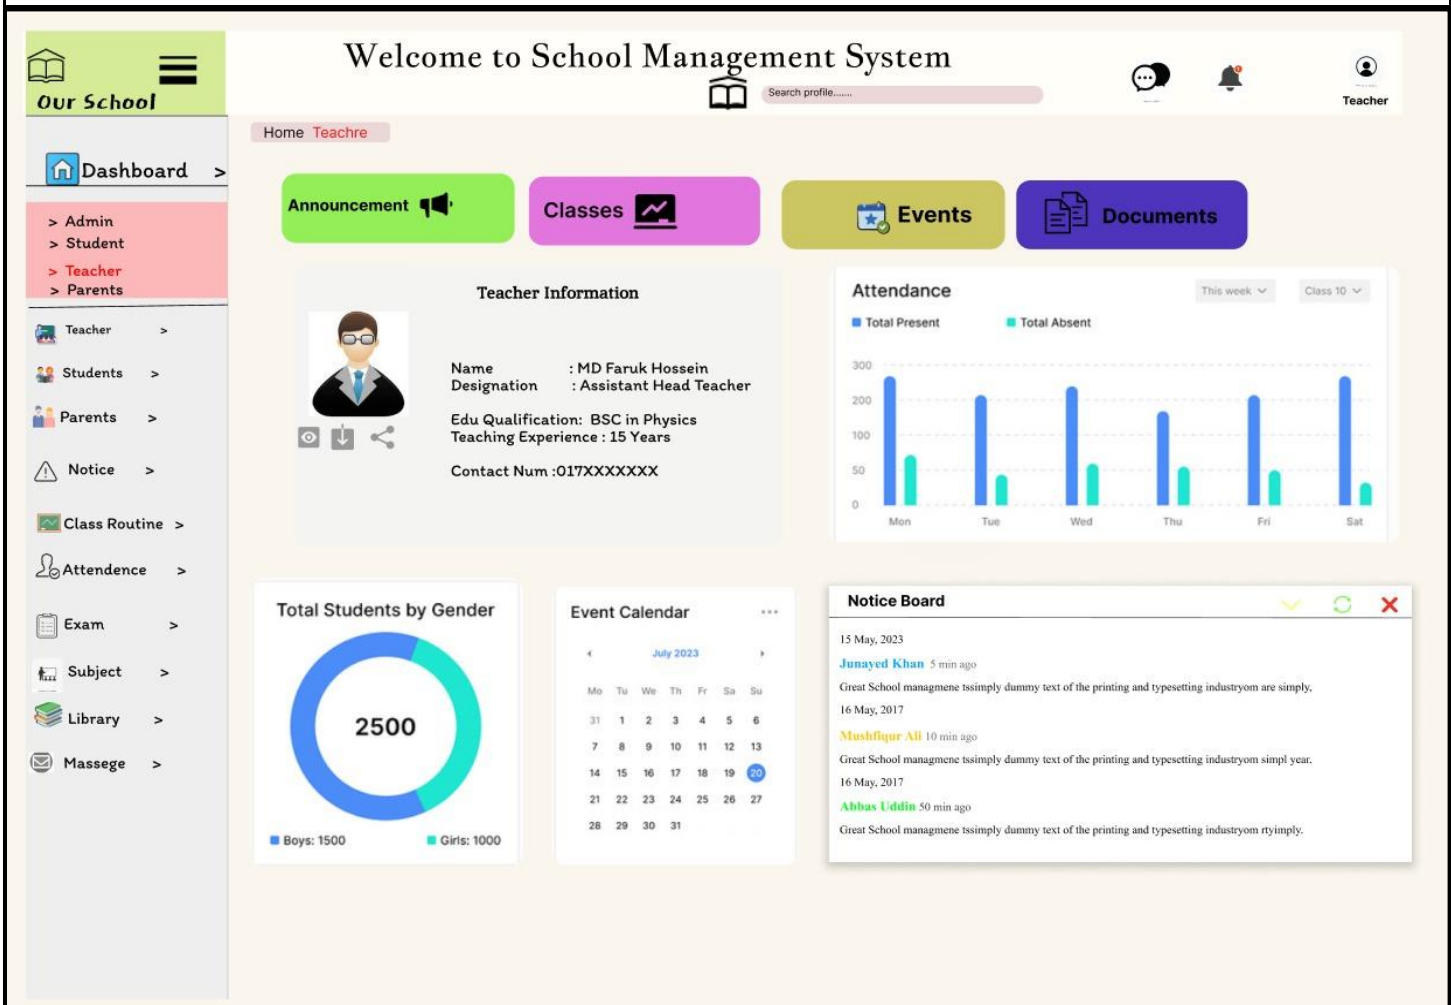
Our School

Welcome to School Management System

Search profile.......

Teacher

Home Teachre

Dashboard >

> Admin
> Student
> Teacher
> Parents

Teacher >
Students >
Parents >
Notice >
Class Routine >
Attendence >
Exam >
Subject >
Library >
Massege >

Announcement

Classes

Events

Documents

Teacher Information

Name : MD Faruk Hossein
Designation : Assistant Head Teacher

Edu Qualification: BSC in Physics
Teaching Experience : 15 Years

Contact Num :017XXXXXXX

Attendance

This week

Class 10

Total Present
Total Absent

300
200
100
50
0

Mon Tue Wed Thu Fri Sat

Total Students by Gender

2500

Boys: 1500
Girls: 1000

Event Calendar

...

July 2023

| Mo | Tu | We | Th | Fr | Sa | Su |
|---|---|---|---|---|---|---|
| 31 | 1 | 2 | 3 | 4 | 5 | 6 |
| 7 | 8 | 9 | 10 | 11 | 12 | 13 |
| 14 | 15 | 16 | 17 | 18 | 19 | 20 |
| 21 | 22 | 23 | 24 | 25 | 26 | 27 |
| 28 | 29 | 30 | 31 | | | |

Notice Board

15 May, 2023
Junayed Khan 5 min ago
Great School managmene tssimply dummy text of the printing and typesetting industryom are simply,
16 May, 2017
Mushfiqur Ali 10 min ago
Great School managmene tssimply dummy text of the printing and typesetting industryom simpl year.
16 May, 2017
Abbas Uddin 50 min ago
Great School managmene tssimply dummy text of the printing and typesetting industryom rtyimply.